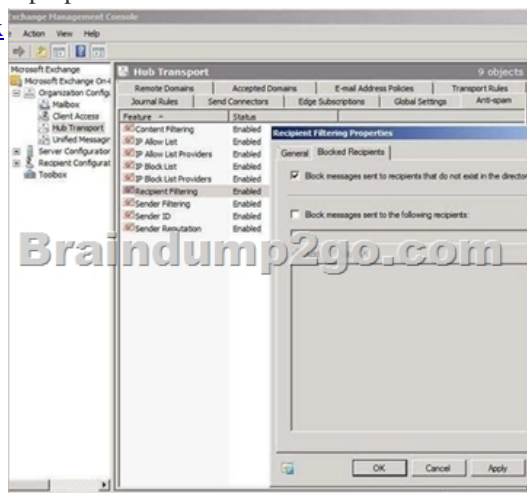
xchange Management Console

Action View Help

Microsoft Exchange
Microsoft Exchange On-l
Organization Config
Mailbox
Client Access
Hub Transport
Unified Messagin
Server Configuratior
Recipient Configurat
Toolbox

Hub Transport
9 objects

| Remote Domains | Accepted Domains | E-mail Address Policies | Transport Rules |
|---|---|---|---|
| Journal Rules | Send Connectors | Edge Subscriptions | Global Settings | Anti-spam |

| Feature | Status |
|---|---|
| Content Filtering | Enabled |
| IP Allow List | Enabled |
| IP Allow List Providers | Enabled |
| IP Block List | Enabled |
| IP Block List Providers | Enabled |
| Recipient Filtering | Enabled |
| Sender Filtering | Enabled |
| Sender ID | Enabled |
| Sender Reputation | Enabled |

Recipient Filtering Properties

General Blocked Recipients

Block messages sent to recipients that do not exist in the directo

Block messages sent to the following recipients:

Braindump2go.com

OK Cancel Apply